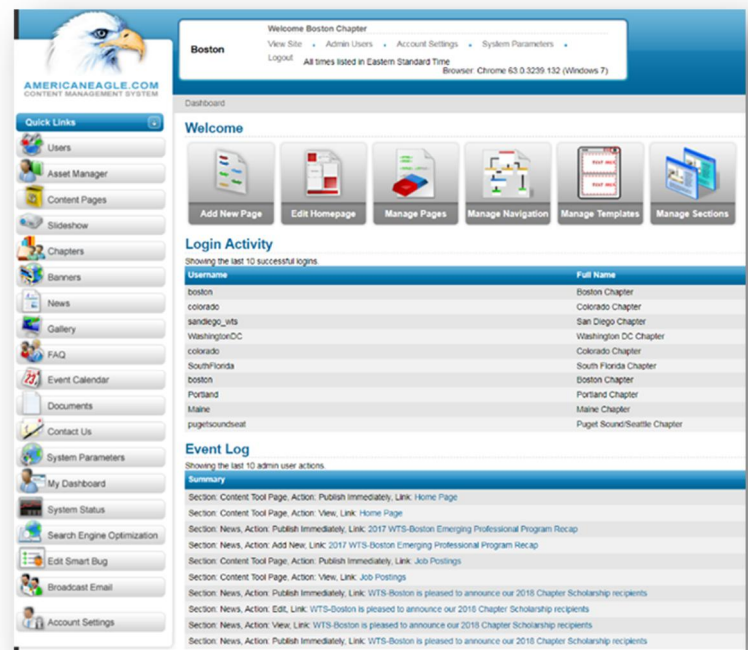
AMERICANEAGLE.COM
CONTENT MANAGEMENT SYSTEM

Boston

Welcome Boston Chapter
View Site • Admin Users • Account Settings • System Parameters •
Logout All times listed in Eastern Standard Time
Browser: Chrome 63.0.3239.132 (Windows 7)

Quick Links
Users
Asset Manager
Content Pages
Slideshow
Chapters
Banners
News
Gallery
FAQ
Event Calendar
Documents
Contact Us
System Parameters
My Dashboard
System Status
Search Engine Optimization
Edit Smart Bug
Broadcast Email
Account Settings

Dashboard

Welcome

Add New Page
Edit Homepage
Manage Pages
Manage Navigation
Manage Templates
Manage Sections

Login Activity
Showing the last 10 successful logins.

| Username | Full Name |
|---|---|
| boston | Boston Chapter |
| colorado | Colorado Chapter |
| sandiego_wts | San Diego Chapter |
| WashingtonDC | Washington DC Chapter |
| colorado | Colorado Chapter |
| SouthFlorida | South Florida Chapter |
| boston | Boston Chapter |
| Portland | Portland Chapter |
| Maine | Maine Chapter |
| pugetsoundseat | Puget Sound/Seattle Chapter |

Event Log
Showing the last 10 admin user actions.

| Summary |
|---|
| Section: Content Tool Page, Action: Publish Immediately, Link: Home Page |
| Section: Content Tool Page, Action: View, Link: Home Page |
| Section: News, Action: Publish Immediately, Link: 2017 WTS-Boston Emerging Professional Program Recap |
| Section: News, Action: Add New, Link: 2017 WTS-Boston Emerging Professional Program Recap |
| Section: Content Tool Page, Action: Publish Immediately, Link: Job Postings |
| Section: Content Tool Page, Action: View, Link: Job Postings |
| Section: News, Action: Publish Immediately, Link: WTS-Boston is pleased to announce our 2018 Chapter Scholarship recipients |
| Section: News, Action: Edit, Link: WTS-Boston is pleased to announce our 2018 Chapter Scholarship recipients |
| Section: News, Action: View, Link: WTS-Boston is pleased to announce our 2018 Chapter Scholarship recipients |
| Section: News, Action: Publish Immediately, Link: WTS-Boston is pleased to announce our 2018 Chapter Scholarship recipients |